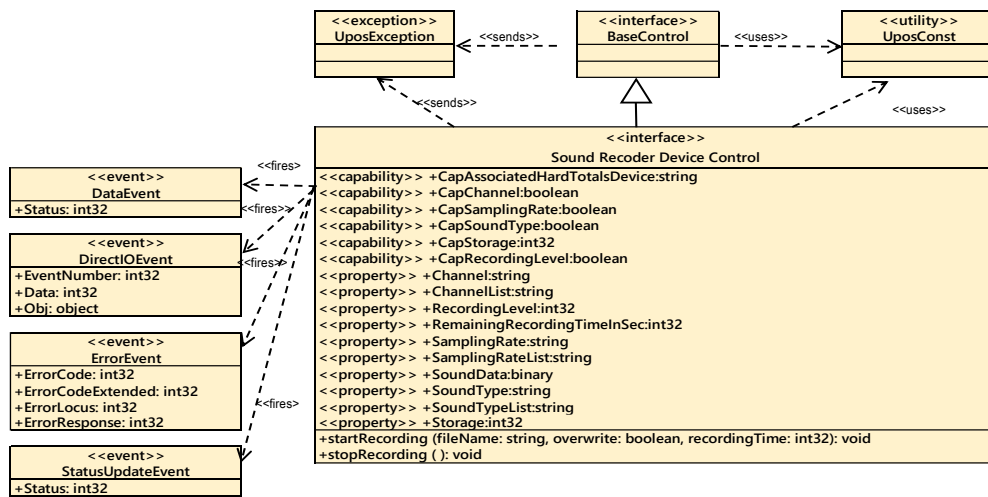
<<exception>>
UposException

<<sends>>

<<interface>>
BaseControl

<<uses>>

<<utility>>
UposConst

<<sends>>

<<uses>>

<<interface>>
Sound Recoder Device Control

<<capability>> +CapAssociatedHardTotalsDevice:string
<<capability>> +CapChannel:boolean
<<capability>> +CapSamplingRate:boolean
<<capability>> +CapSoundType:boolean
<<capability>> +CapStorage:int32
<<capability>> +CapRecordingLevel:boolean
<<property>> +Channel:string
<<property>> +ChannelList:string
<<property>> +RecordingLevel:int32
<<property>> +RemainingRecordingTimeInSec:int32
<<property>> +SamplingRate:string
<<property>> +SamplingRateList:string
<<property>> +SoundData:binary
<<property>> +SoundType:string
<<property>> +SoundTypeList:string
<<property>> +Storage:int32
+startRecording (fileName: string, overwrite: boolean, recordingTime: int32): void
+stopRecording ( ): void

<<fires>>

<<event>>
DataEvent
+Status: int32

<<fires>>

<<event>>
DirectIOEvent
+EventNumber: int32
+Data: int32
+Obj: object

<<fires>>

<<event>>
ErrorEvent
+ErrorCode: int32
+ErrorCodeExtended: int32
+ErrorLocus: int32
+ErrorResponse: int32

<<fires>>

<<event>>
StatusUpdateEvent
+Status: int32